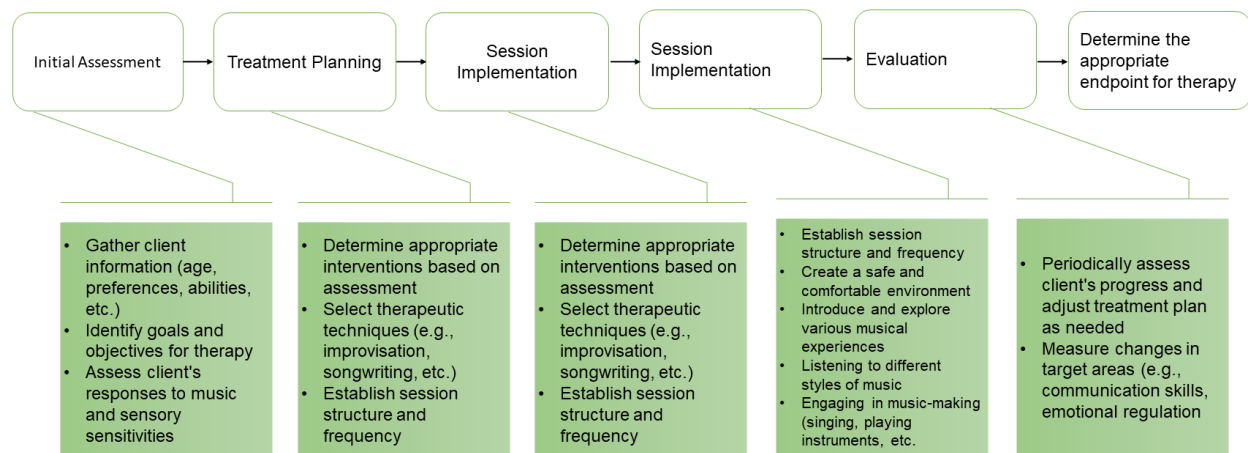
Initial Assessment

Treatment Planning

Session Implementation

Session Implementation

Evaluation

Determine the appropriate endpoint for therapy

- Gather client information (age, preferences, abilities, etc.)
- Identify goals and objectives for therapy
- Assess client's responses to music and sensory sensitivities

- Determine appropriate interventions based on assessment
- Select therapeutic techniques (e.g., improvisation, songwriting, etc.)
- Establish session structure and frequency

- Determine appropriate interventions based on assessment
- Select therapeutic techniques (e.g., improvisation, songwriting, etc.)
- Establish session structure and frequency

- Establish session structure and frequency
- Create a safe and comfortable environment
- Introduce and explore various musical experiences
- Listening to different styles of music
- Engaging in music-making (singing, playing instruments, etc.

- Periodically assess client's progress and adjust treatment plan as needed
- Measure changes in target areas (e.g., communication skills, emotional regulation